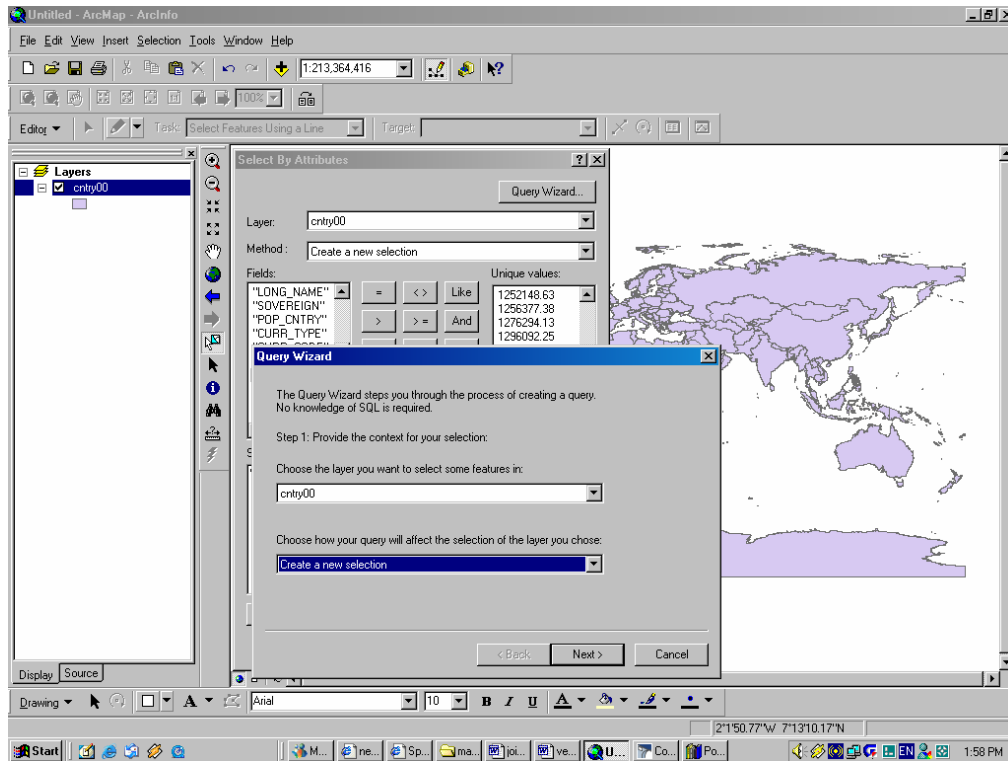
Untitled - ArcMap - ArcInfo

File Edit View Insert Selection Tools Window Help

1:213,364,416

100%

Editor ▾ Task: Select Features Using a Line Target:

Layers
cntry00

Select By Attributes

Query Wizard...

Layer: cntry00

Method : Create a new selection

Fields:
"LONG_NAME"
"SOVEREIGN"
"POP_CNTRY"
"CURR_TYPE"

= <> Like
> >= And

Unique values:
1252148.63
1256377.38
1276294.13
1296092.25

Query Wizard

The Query Wizard steps you through the process of creating a query. No knowledge of SQL is required.

Step 1: Provide the context for your selection:

Choose the layer you want to select some features in:

cntry00

Choose how your query will affect the selection of the layer you chose:

Create a new selection

< Back Next > Cancel

Display Source

Drawing ▾ A ▾ Arial 10 B I U A ▾

2°1'50.77"W 7°13'10.17"N

Start M... ne... Sp... ma... joi... ve... U... Co... Po... EN 1:58 PM